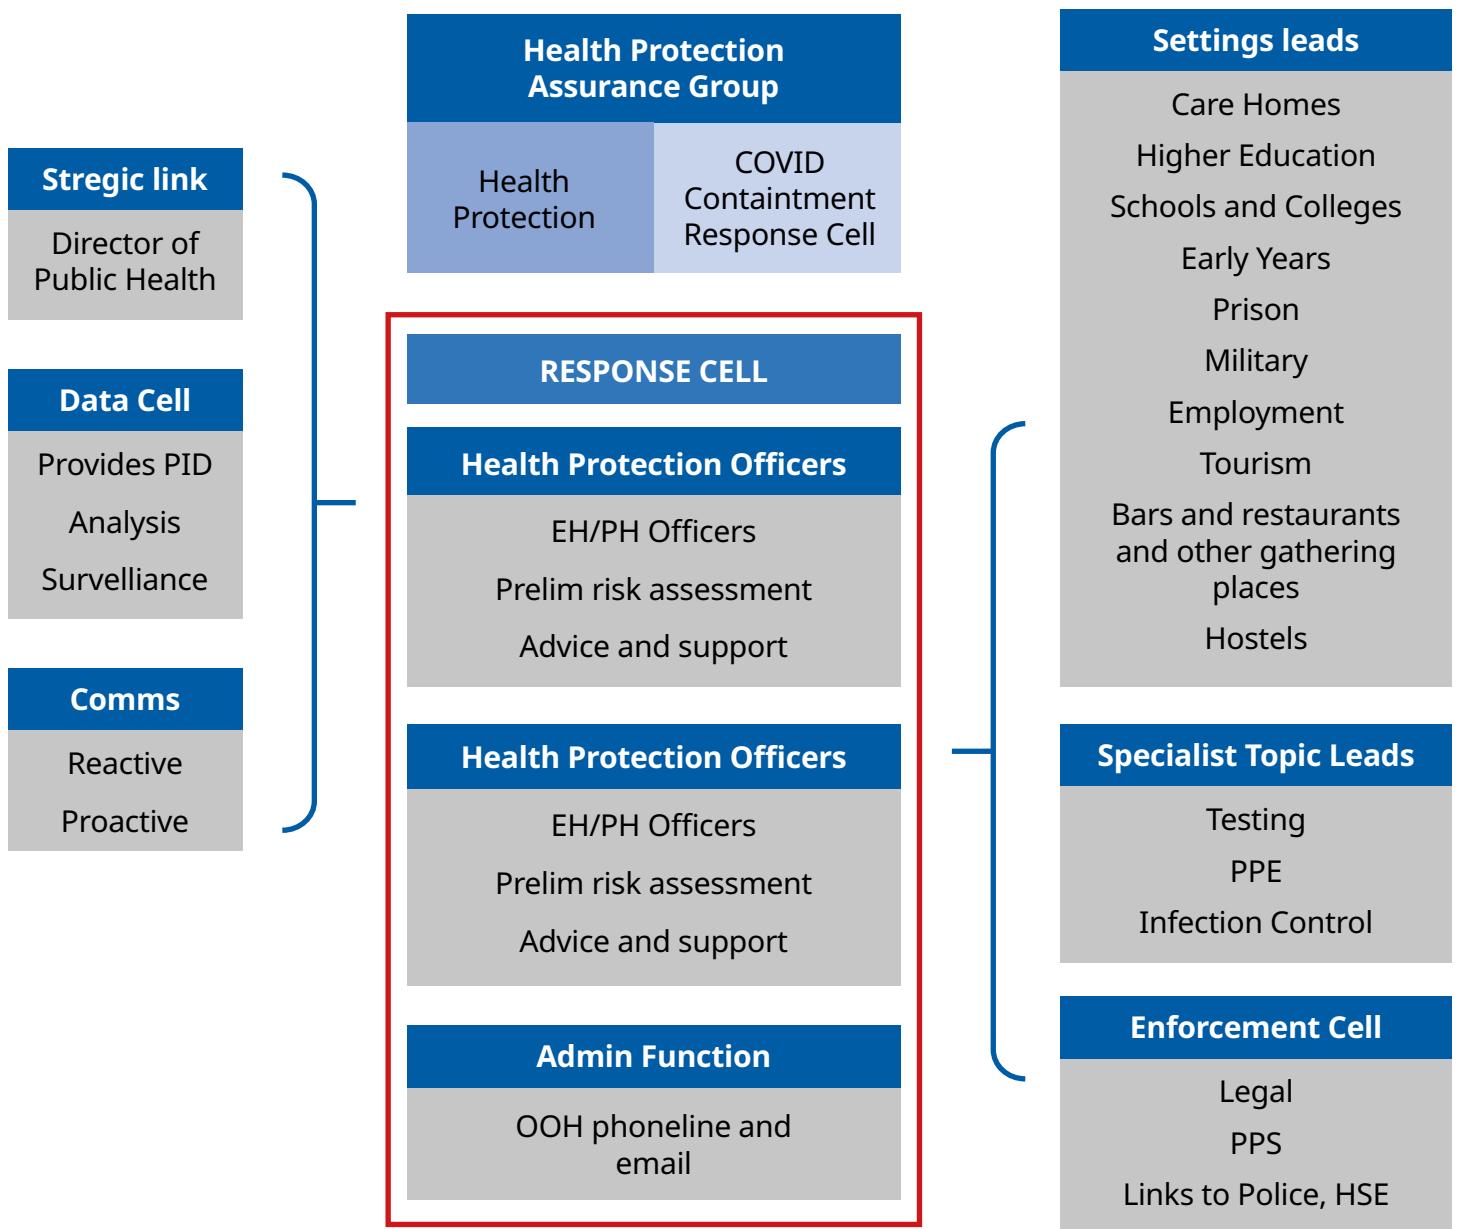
Stregic link

Director of Public Health

Data Cell

Provides PID

Analysis

Survelliance

Comms

Reactive

Proactive

Health Protection Assurance Group

Health Protection

COVID Containtment Response Cell

RESPONSE CELL

Health Protection Officers

EH/PH Officers

Prelim risk assessment

Advice and support

Health Protection Officers

EH/PH Officers

Prelim risk assessment

Advice and support

Admin Function

OOH phoneline and email

Settings leads

Care Homes

Higher Education

Schools and Colleges

Early Years

Prison

Military

Employment

Tourism

Bars and restaurants and other gathering places

Hostels

Specialist Topic Leads

Testing

PPE

Infection Control

Enforcement Cell

Legal

PPS

Links to Police, HSE